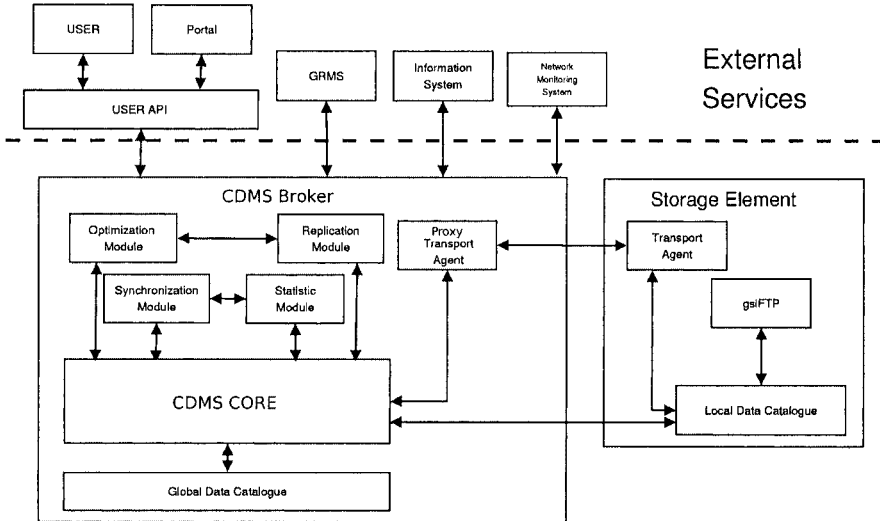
USER

Portal

USER API

GRMS

Information System

Network Monitoring System

External Services

CDMS Broker

Optimization Module

Replication Module

Proxy Transport Agent

Synchronization Module

Statistic Module

CDMS CORE

Global Data Catalogue

Storage Element

Transport Agent

gsiFTP

Local Data Catalogue